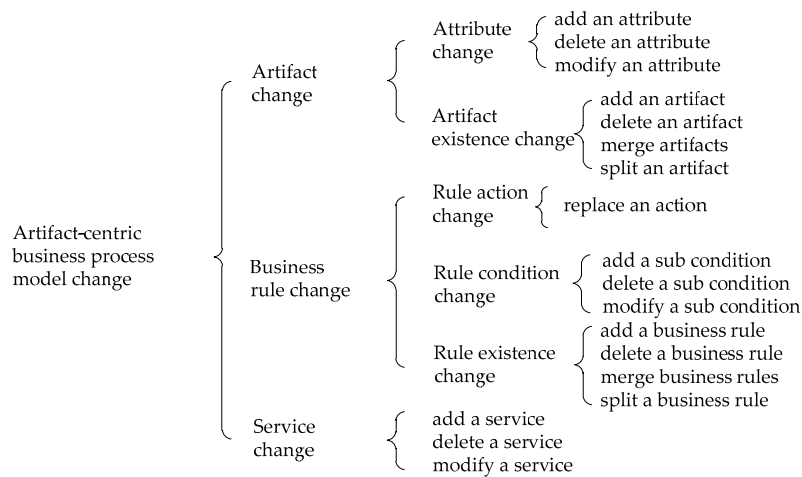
Artifact-centric business process model change

Artifact change

Attribute change

add an attribute
delete an attribute
modify an attribute

Artifact existence change

add an artifact
delete an artifact
merge artifacts
split an artifact

Business rule change

Rule action change

replace an action

Rule condition change

add a sub condition
delete a sub condition
modify a sub condition

Rule existence change

add a business rule
delete a business rule
merge business rules
split a business rule

Service change

add a service
delete a service
modify a service